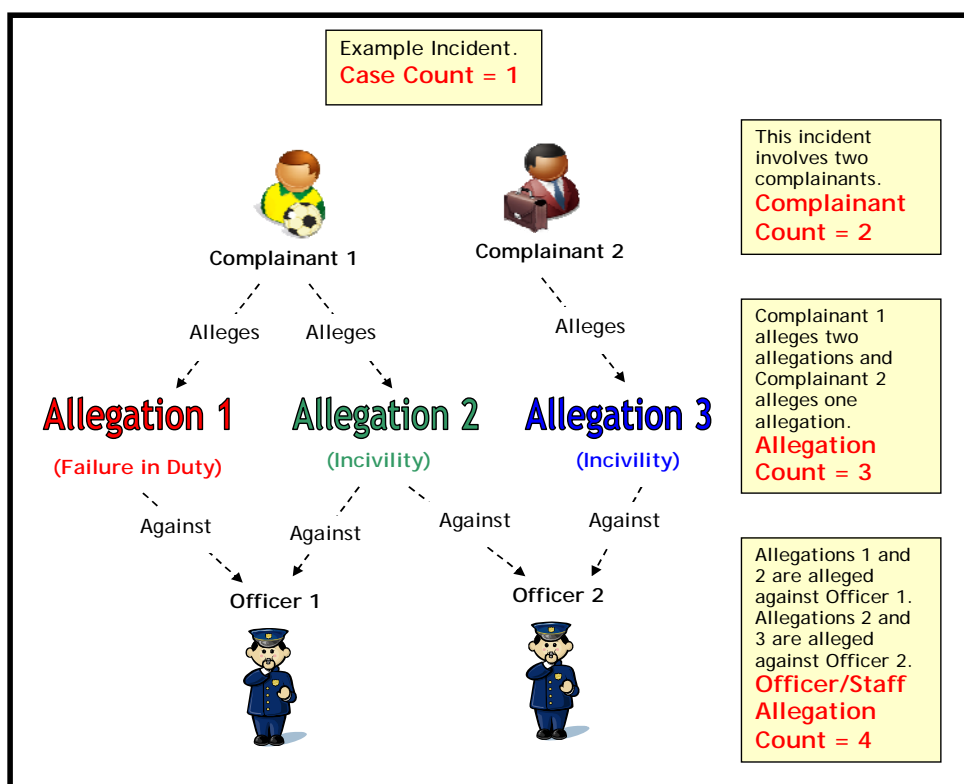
Example Incident.
Case Count = 1

Complainant 1

Complainant 2

Alleges

Alleges

Alleges

Allegation 1
(Failure in Duty)

Allegation 2
(Incivility)

Allegation 3
(Incivility)

Against

Against

Against

Against

Officer 1

Officer 2

This incident involves two complainants.
Complainant Count = 2

Complainant 1 alleges two allegations and Complainant 2 alleges one allegation.
Allegation Count = 3

Allegations 1 and 2 are alleged against Officer 1. Allegations 2 and 3 are alleged against Officer 2.
Officer/Staff Allegation Count = 4